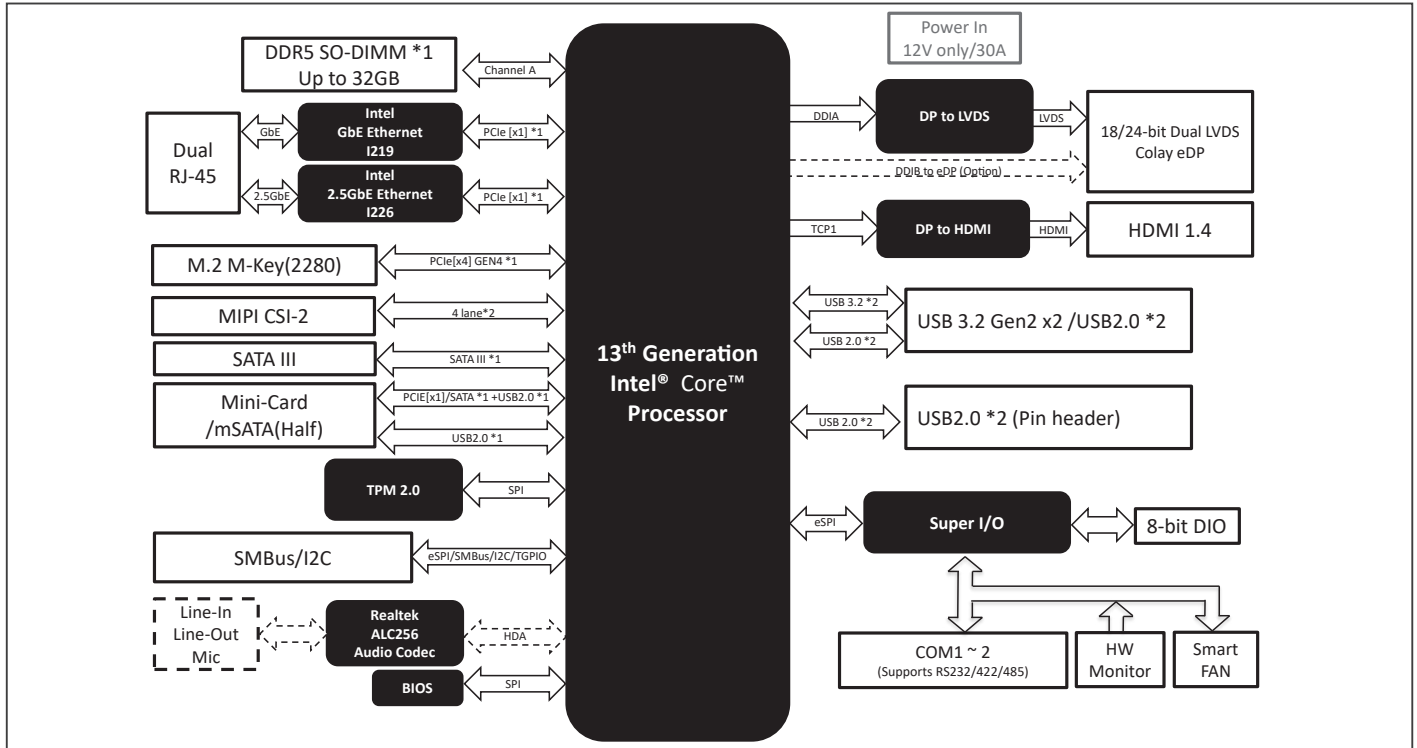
Power In
12V only/30A

DDR5 SO-DIMM *1
Up to 32GB

Channel A

Dual
RJ-45

GbE

Intel
GbE Ethernet
I219

PCIe [x1] *1

2.5GbE

Intel
2.5GbE Ethernet
I226

PCIe [x1] *1

M.2 M-Key(2280)

PCIe[x4] GEN4 *1

MIPI CSI-2

4 lane*2

SATA III

SATA III *1

Mini-Card
/mSATA(Half)

PCIE[x1]/SATA *1 +USB2.0 *1

USB2.0 *1

TPM 2.0

SPI

SMBus/I2C

eSPI/SMBus/I2C/TGPIO

Line-In
Line-Out
Mic

Realtek
ALC256
Audio Codec

HDA

BIOS

SPI

13$^{th}$ Generation
Intel® Core™
Processor

DDIA

DP to LVDS

LVDS

18/24-bit Dual LVDS
Colay eDP

DDIB to eDP (Option)

TCP1

DP to HDMI

HDMI

HDMI 1.4

USB 3.2 *2

USB 2.0 *2

USB 3.2 Gen2 x2 /USB2.0 *2

USB 2.0 *2

USB2.0 *2 (Pin header)

eSPI

Super I/O

8-bit DIO

COM1 ~ 2
(Supports RS232/422/485)

HW
Monitor

Smart
FAN